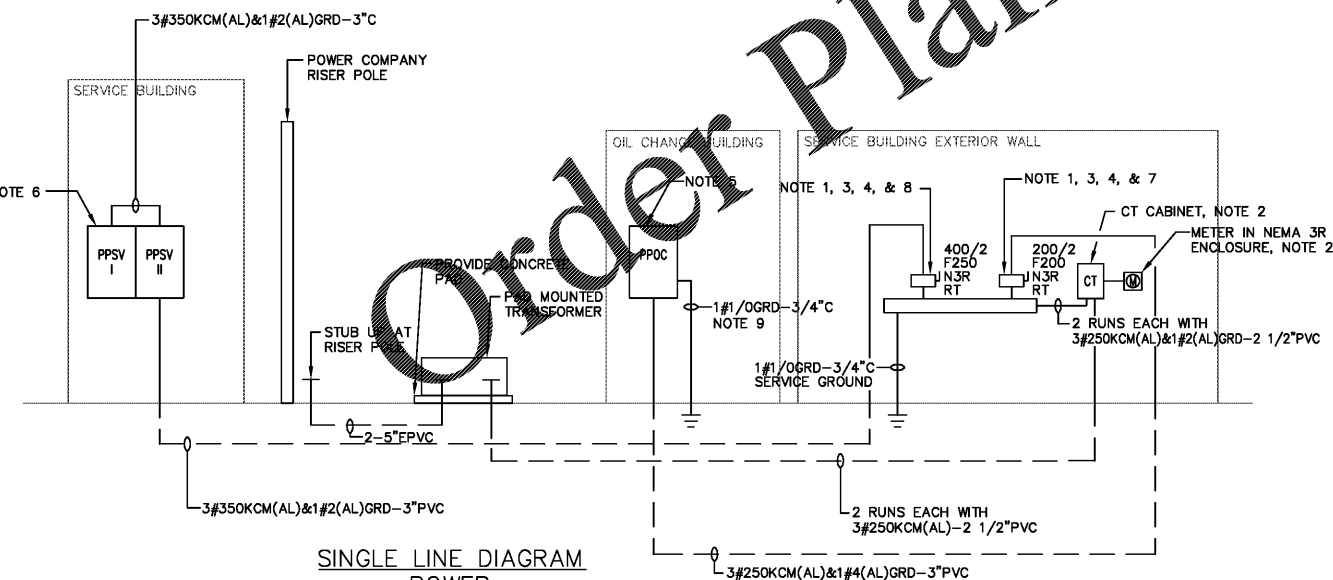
3#350KCM(AL)&1#2(AL)GRD–3"C

POWER COMPANY RISER POLE

SERVICE BUILDING

OTE 6

PPSV I

PPSV II

OIL CHANG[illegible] BUILDING

NOTE 5

SERVICE BUILDING EXTERIOR WALL

NOTE 1, 3, 4, & 8

NOTE 1, 3, 4, & 7

CT CABINET, NOTE 2

METER IN NEMA 3R ENCLOSURE, NOTE 2

400/2 F250 N3R RT

200/2 F200 N3R RT

CT

M

PPOC

PROVIDE CONCRETE PAD

PAD MOUNTED TRANSFORMER

1#1/0GRD–3/4"C NOTE 9

STUB UP AT RISER POLE

2 RUNS EACH WITH 3#250KCM(AL)&1#2(AL)GRD–2 1/2"PVC

1#1/0GRD–3/4"C SERVICE GROUND

2–5"FPVC

3#350KCM(AL)&1#2(AL)GRD–3"PVC

2 RUNS EACH WITH 3#250KCM(AL)–2 1/2"PVC

SINGLE LINE DIAGRAM

POWER

3#250KCM(AL)&1#4(AL)GRD–3"PVC

Order Plans